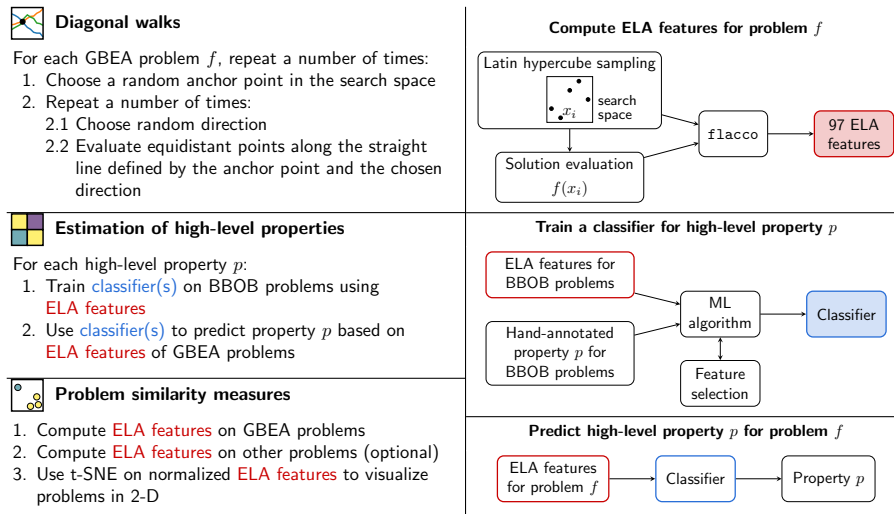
**Diagonal walks**

For each GBEA problem $f$, repeat a number of times:
1. Choose a random anchor point in the search space
2. Repeat a number of times:
2.1 Choose random direction
2.2 Evaluate equidistant points along the straight line defined by the anchor point and the chosen direction

**Estimation of high-level properties**

For each high-level property $p$:
1. Train classifier(s) on BBOB problems using ELA features
2. Use classifier(s) to predict property $p$ based on ELA features of GBEA problems

**Problem similarity measures**

1. Compute ELA features on GBEA problems
2. Compute ELA features on other problems (optional)
3. Use t-SNE on normalized ELA features to visualize problems in 2-D

**Compute ELA features for problem $f$**

Latin hypercube sampling

$x_i$

search space

Solution evaluation

$f(x_i)$

flacco

97 ELA features

**Train a classifier for high-level property $p$**

ELA features for BBOB problems

Hand-annotated property $p$ for BBOB problems

ML algorithm

Feature selection

Classifier

**Predict high-level property $p$ for problem $f$**

ELA features for problem $f$

Classifier

Property $p$